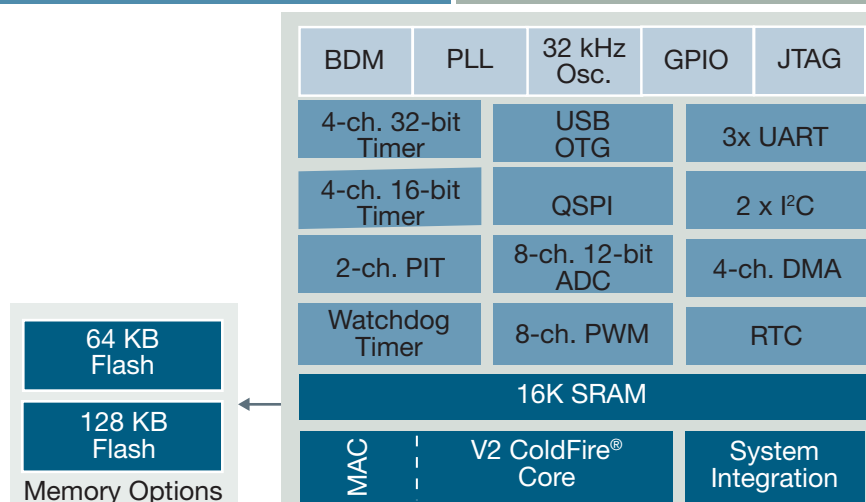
BDM
PLL
32 kHz Osc.
GPIO
JTAG

4-ch. 32-bit Timer
USB OTG
3x UART

4-ch. 16-bit Timer
QSPI
2 x $I^2C$

2-ch. PIT
8-ch. 12-bit ADC
4-ch. DMA

Watchdog Timer
8-ch. PWM
RTC

16K SRAM

MAC
V2 ColdFire® Core
System Integration

64 KB Flash
128 KB Flash
Memory Options